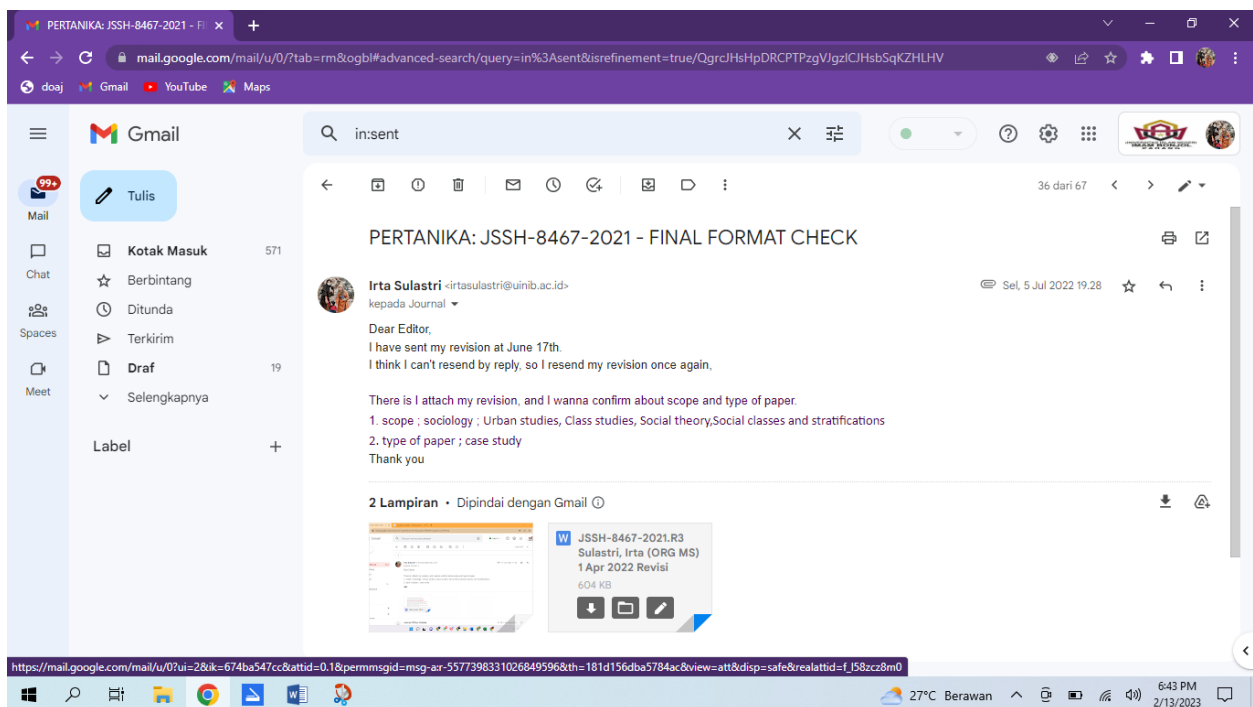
PERTANIKA: JSSH-8467-2021 - FI ×
+

mail.google.com/mail/u/0/?tab=rm&ogbl#advanced-search/query=in%3Asent&isrefinement=true/QgrcJHsHpDRCPTPzgVJgzICJHsbSqKZHLHV

doaj Gmail YouTube Maps

Gmail
in:sent

99+
Mail
Chat
Spaces
Meet

Tulis
Kotak Masuk 571
Berbintang
Ditunda
Terkirim
Draf 19
Selengkapnya

Label +

36 dari 67

PERTANIKA: JSSH-8467-2021 - FINAL FORMAT CHECK

Irta Sulastri <irtasulastri@uinib.ac.id>
kepada Journal
Sel, 5 Jul 2022 19.28

Dear Editor,
I have sent my revision at June 17th.
I think I can't resend by reply, so I resend my revision once again,

There is I attach my revision, and I wanna confirm about scope and type of paper.
1. scope ; sociology ; Urban studies, Class studies, Social theory,Social classes and stratifications
2. type of paper ; case study
Thank you

2 Lampiran • Dipindai dengan Gmail

JSSH-8467-2021.R3 Sulastri, Irta (ORG MS) 1 Apr 2022 Revisi
604 KB

https://mail.google.com/mail/u/0?ui=2&ik=674ba547cc&attid=0.1&permmsgid=msg-a:r-5577398331026849596&th=181d156dba5784ac&view=att&disp=safe&realattid=f_l58zcz8m0

27°C Berawan
6:43 PM
2/13/2023